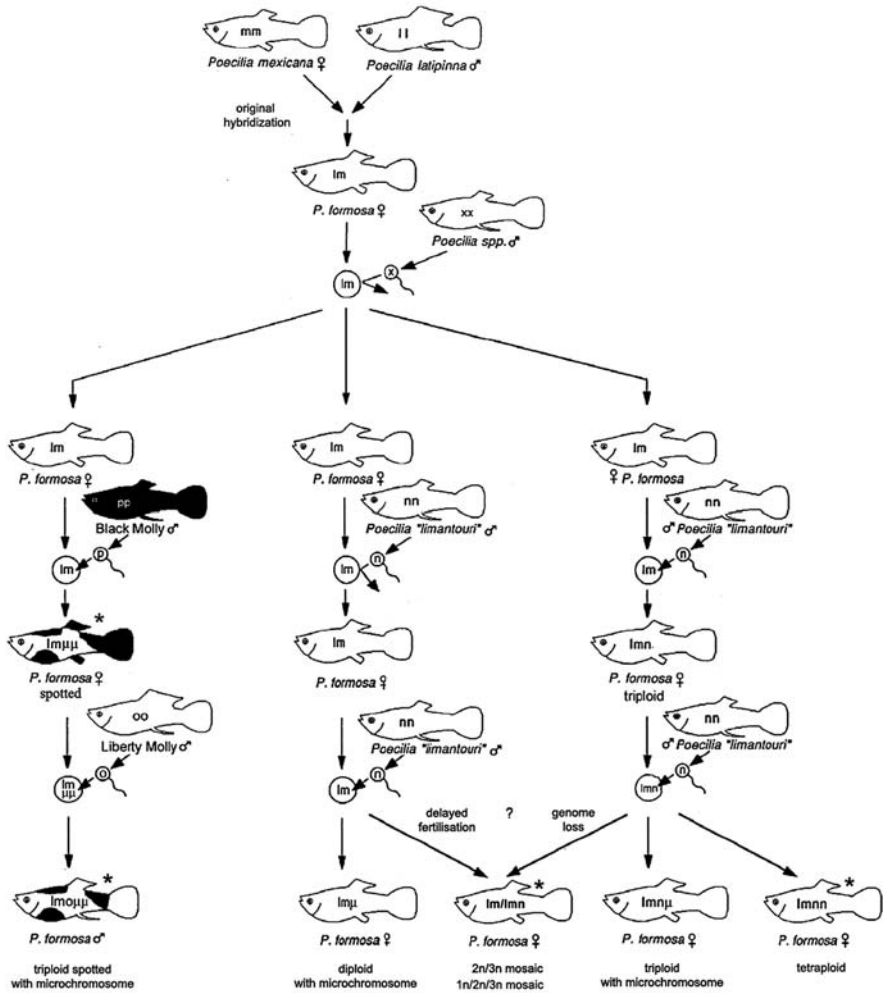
mm
Poecilia mexicana ♀

ll
Poecilia latipinna ♂

original hybridization

lm
P. formosa ♀

xx
Poecilia spp. ♂

x

lm

lm
P. formosa ♀

pp
Black Molly ♂

p

lm

lmμμ *
P. formosa ♀
spotted

oo
Liberty Molly ♂

o

lm μμ

lmoμμ *
P. formosa ♂

triploid spotted with microchromosome

lm
P. formosa ♀

nn
Poecilia "limantouri" ♂

n

lm

lm
P. formosa ♀

nn
Poecilia "limantouri" ♂

n

lm

delayed fertilisation

?

lmμ
P. formosa ♀

diploid with microchromosome

lm/lmn *
P. formosa ♀

2n/3n mosaic
1n/2n/3n mosaic

lm
♀ P. formosa

nn
♂ Poecilia "limantouri"

n

lm

lmn
P. formosa ♀
triploid

nn
♂ Poecilia "limantouri"

n

lmn

genome loss

lmnμ
P. formosa ♀

triploid with microchromosome

lmnn *
P. formosa ♀

tetraploid